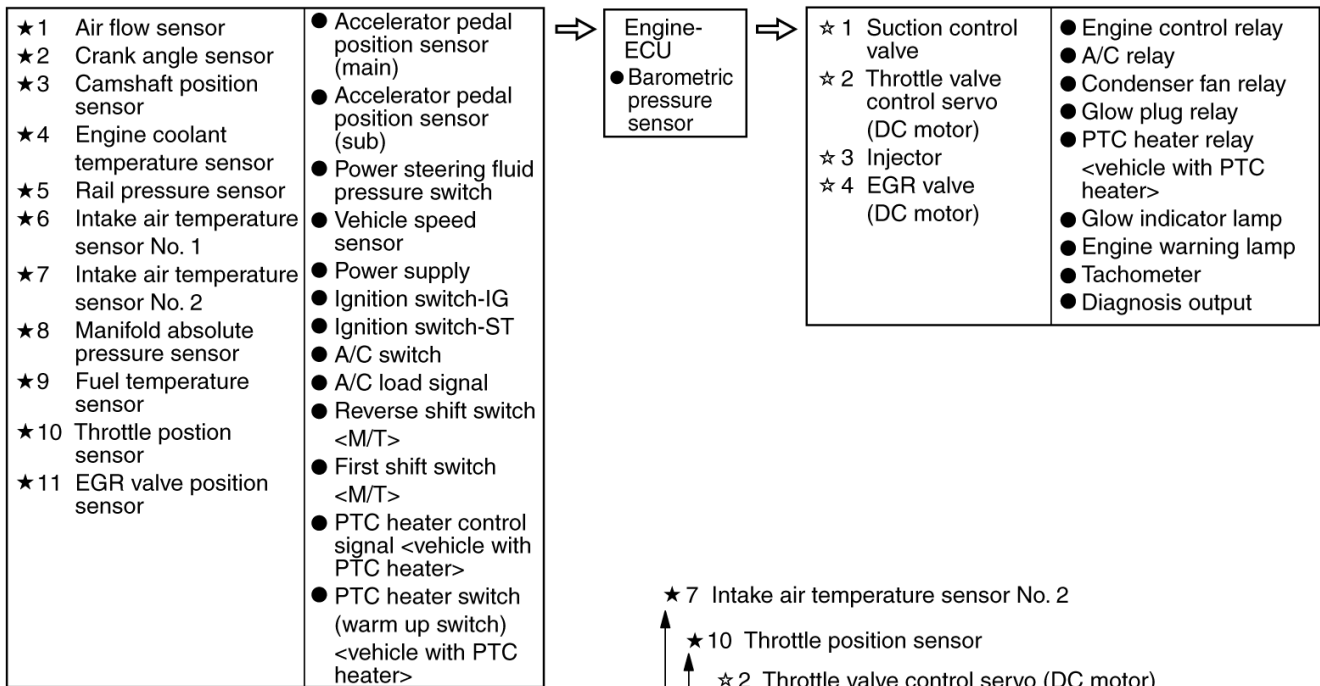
★1 Air flow sensor
★2 Crank angle sensor
★3 Camshaft position sensor
★4 Engine coolant temperature sensor
★5 Rail pressure sensor
★6 Intake air temperature sensor No. 1
★7 Intake air temperature sensor No. 2
★8 Manifold absolute pressure sensor
★9 Fuel temperature sensor
★10 Throttle postion sensor
★11 EGR valve position sensor

● Accelerator pedal position sensor (main)
● Accelerator pedal position sensor (sub)
● Power steering fluid pressure switch
● Vehicle speed sensor
● Power supply
● Ignition switch-IG
● Ignition switch-ST
● A/C switch
● A/C load signal
● Reverse shift switch <M/T>
● First shift switch <M/T>
● PTC heater control signal <vehicle with PTC heater>
● PTC heater switch (warm up switch) <vehicle with PTC heater>

Engine-ECU
● Barometric pressure sensor

☆1 Suction control valve
☆2 Throttle valve control servo (DC motor)
☆3 Injector
☆4 EGR valve (DC motor)

● Engine control relay
● A/C relay
● Condenser fan relay
● Glow plug relay
● PTC heater relay <vehicle with PTC heater>
● Glow indicator lamp
● Engine warning lamp
● Tachometer
● Diagnosis output

★7 Intake air temperature sensor No. 2
★10 Throttle position sensor
☆2 Throttle valve control servo (DC motor)